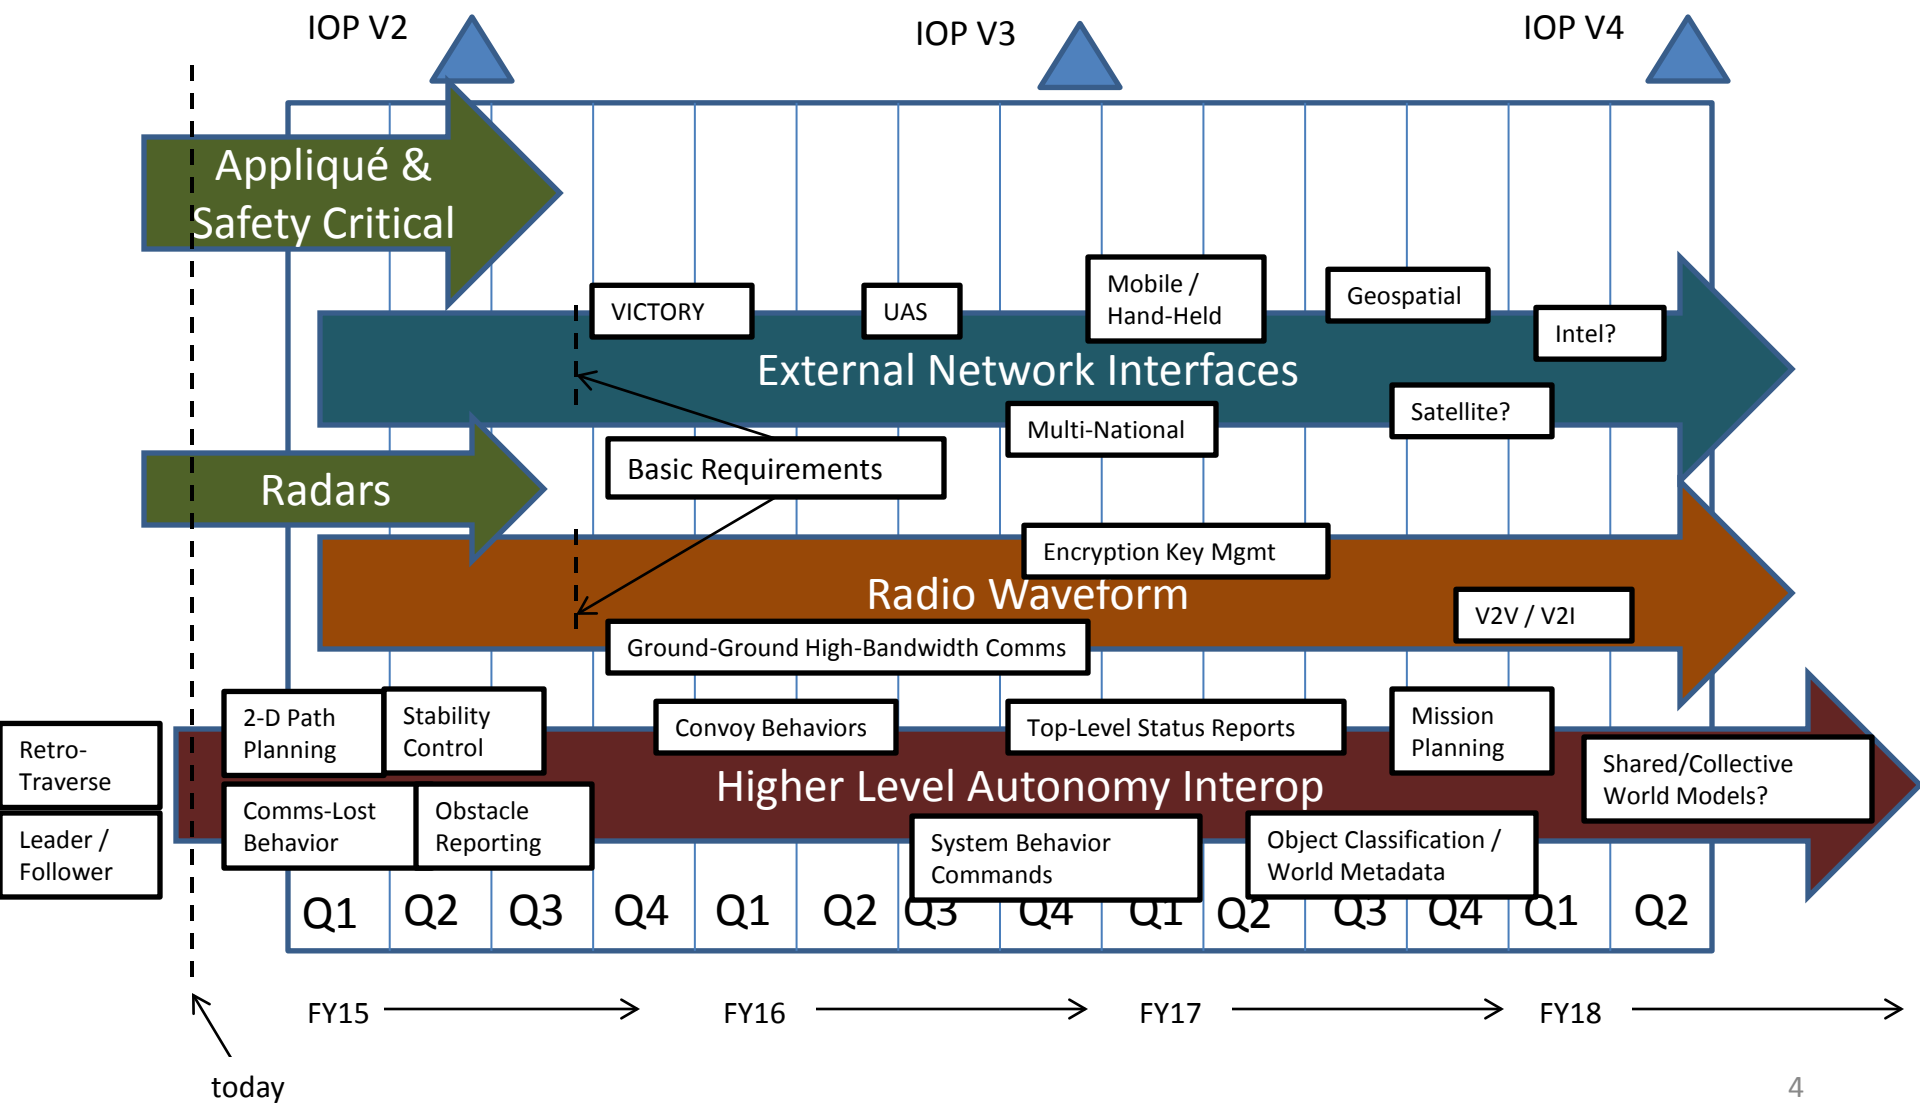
IOP V2

IOP V3

IOP V4

Appliqué & Safety Critical

VICTORY

UAS

Mobile / Hand-Held

Geospatial

Intel?

External Network Interfaces

Satellite?

Multi-National

Radars

Basic Requirements

Encryption Key Mgmt

Radio Waveform

V2V / V2I

Ground-Ground High-Bandwidth Comms

Retro-Traverse

Leader / Follower

2-D Path Planning

Stability Control

Convoy Behaviors

Top-Level Status Reports

Mission Planning

Shared/Collective World Models?

Higher Level Autonomy Interop

Comms-Lost Behavior

Obstacle Reporting

System Behavior Commands

Object Classification / World Metadata

| Q1 | Q2 | Q3 | Q4 | Q1 | Q2 | Q3 | Q4 | Q1 | Q2 | Q3 | Q4 | Q1 | Q2 |
|---|---|---|---|---|---|---|---|---|---|---|---|---|---|

FY15

FY16

FY17

FY18

today

4